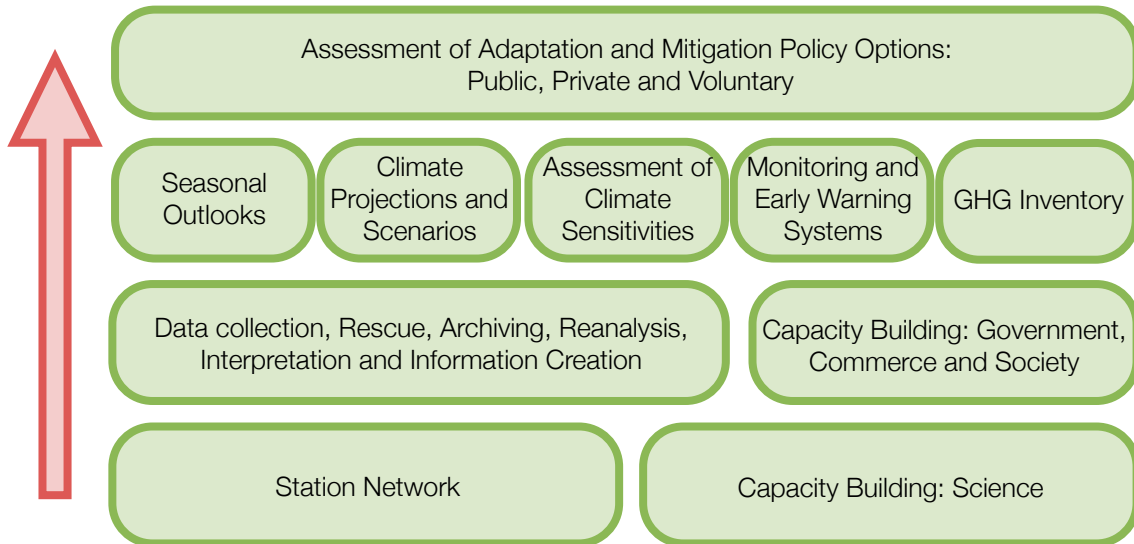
Assessment of Adaptation and Mitigation Policy Options: Public, Private and Voluntary

Seasonal Outlooks

Climate Projections and Scenarios

Assessment of Climate Sensitivities

Monitoring and Early Warning Systems

GHG Inventory

Data collection, Rescue, Archiving, Reanalysis, Interpretation and Information Creation

Capacity Building: Government, Commerce and Society

Station Network

Capacity Building: Science